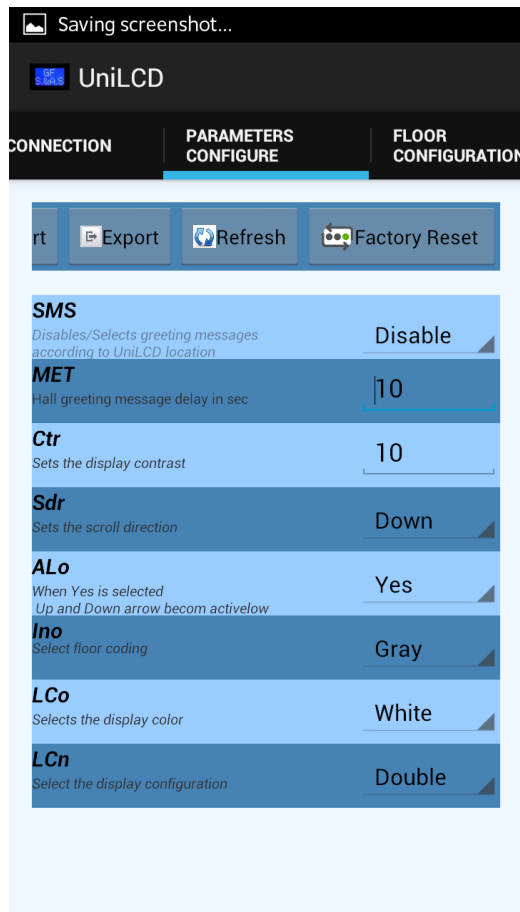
Saving screenshot...

GF S.A.S UniLCD

CONNECTION | PARAMETERS CONFIGURE | FLOOR CONFIGURATION

rt | Export | Refresh | Factory Reset

SMS
Disables/Selects greeting messages according to UniLCD location
Disable

MET
Hall greeting message delay in sec
10

Ctr
Sets the display contrast
10

Sdr
Sets the scroll direction
Down

ALo
When Yes is selected
Up and Down arrow becom activelow
Yes

Ino
Select floor coding
Gray

LCo
Selects the display color
White

LCn
Select the display configuration
Double